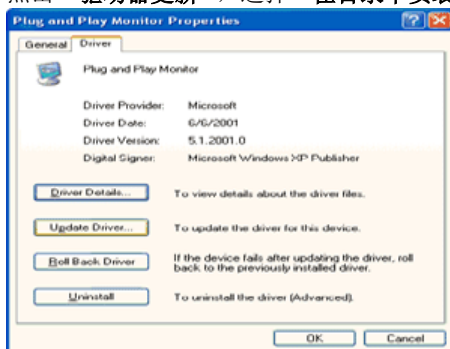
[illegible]

Plug and Play Monitor Properties

General | Driver

Plug and Play Monitor

| | |
|---|---|
| Driver Provider: | Microsoft |
| Driver Date: | 6/6/2001 |
| Driver Version: | 5.1.2001.0 |
| Digital Signer: | Microsoft Windows XP Publisher |

Driver Details... To view details about the driver files.

Update Driver... To update the driver for this device.

Roll Back Driver If the device fails after updating the driver, roll back to the previously installed driver.

Uninstall To uninstall the driver (Advanced).

OK Cancel